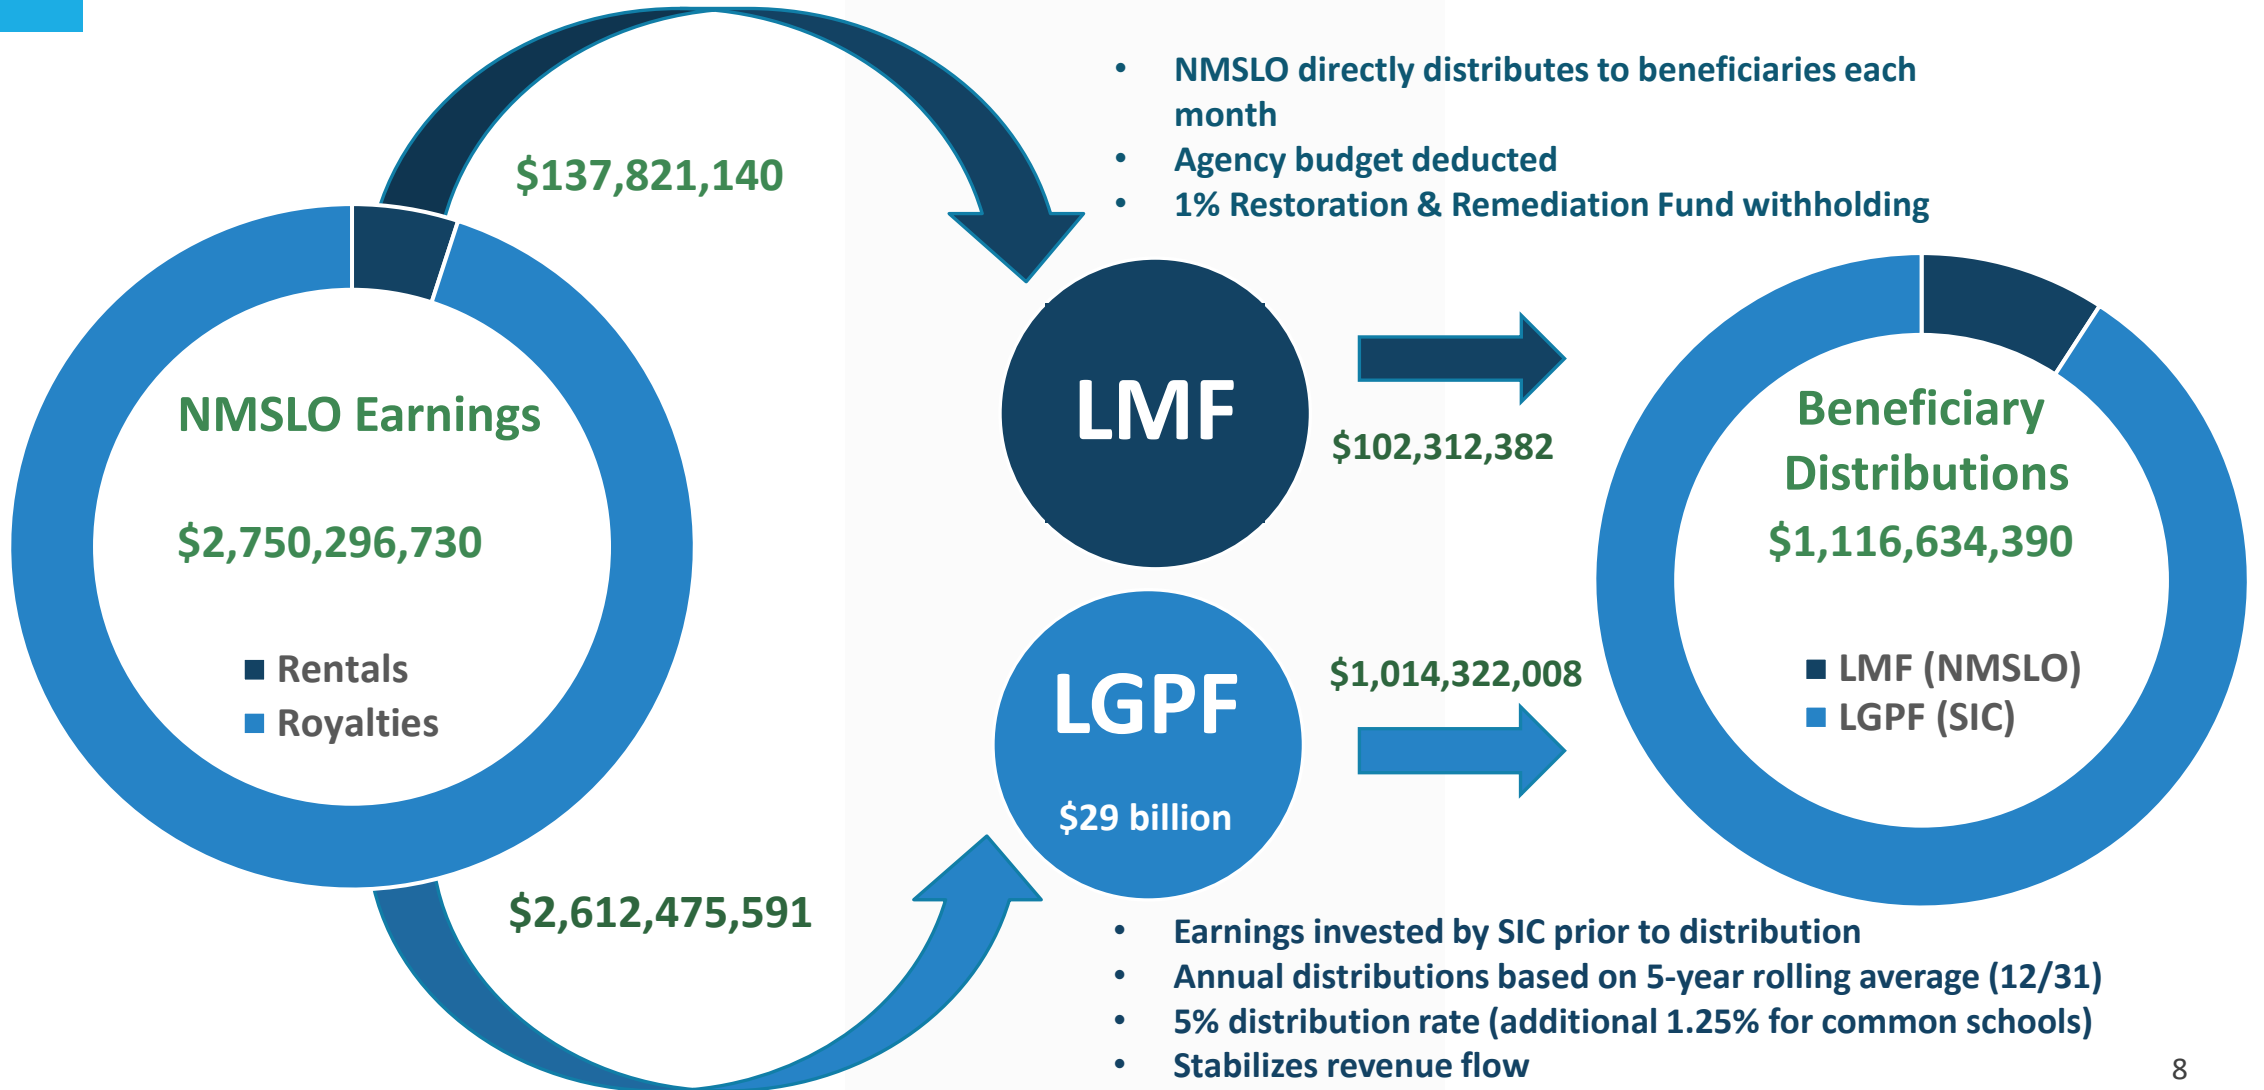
$137,821,140

- NMSLO directly distributes to beneficiaries each month
- Agency budget deducted
- 1% Restoration & Remediation Fund withholding

NMSLO Earnings

$2,750,296,730

Rentals
Royalties

LMF

$102,312,382

LGPF

$29 billion

$1,014,322,008

Beneficiary Distributions

$1,116,634,390

LMF (NMSLO)
LGPF (SIC)

$2,612,475,591

- Earnings invested by SIC prior to distribution
- Annual distributions based on 5-year rolling average (12/31)
- 5% distribution rate (additional 1.25% for common schools)
- Stabilizes revenue flow

8